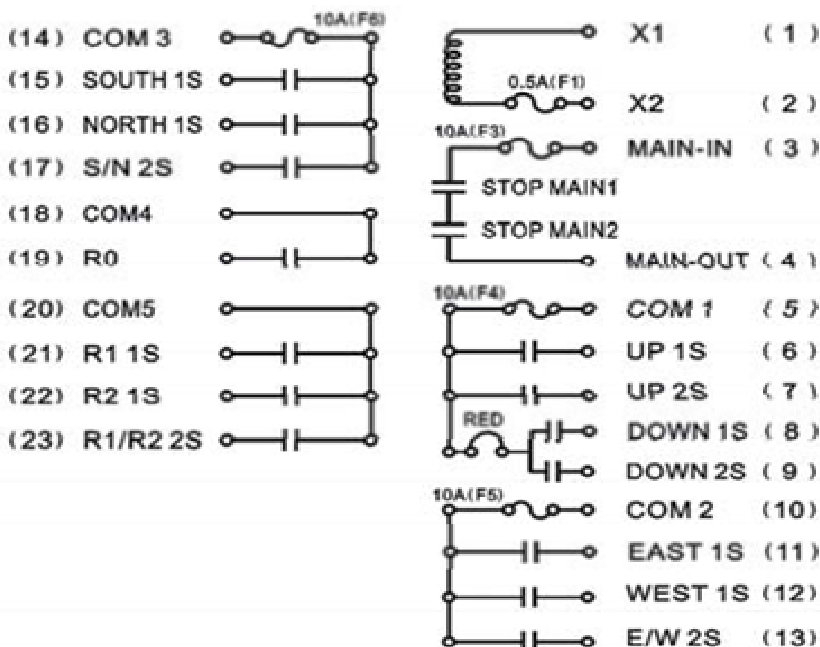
(14) COM 3
10A(F6)
(15) SOUTH 1S
(16) NORTH 1S
(17) S/N 2S
(18) COM4
(19) R0
(20) COM5
(21) R1 1S
(22) R2 1S
(23) R1/R2 2S

X1 (1)
0.5A(F1)
X2 (2)
10A(F3)
MAIN-IN (3)
STOP MAIN1
STOP MAIN2
MAIN-OUT (4)
10A(F4)
COM 1 (5)
UP 1S (6)
UP 2S (7)
RED
DOWN 1S (8)
DOWN 2S (9)
10A(F5)
COM 2 (10)
EAST 1S (11)
WEST 1S (12)
E/W 2S (13)